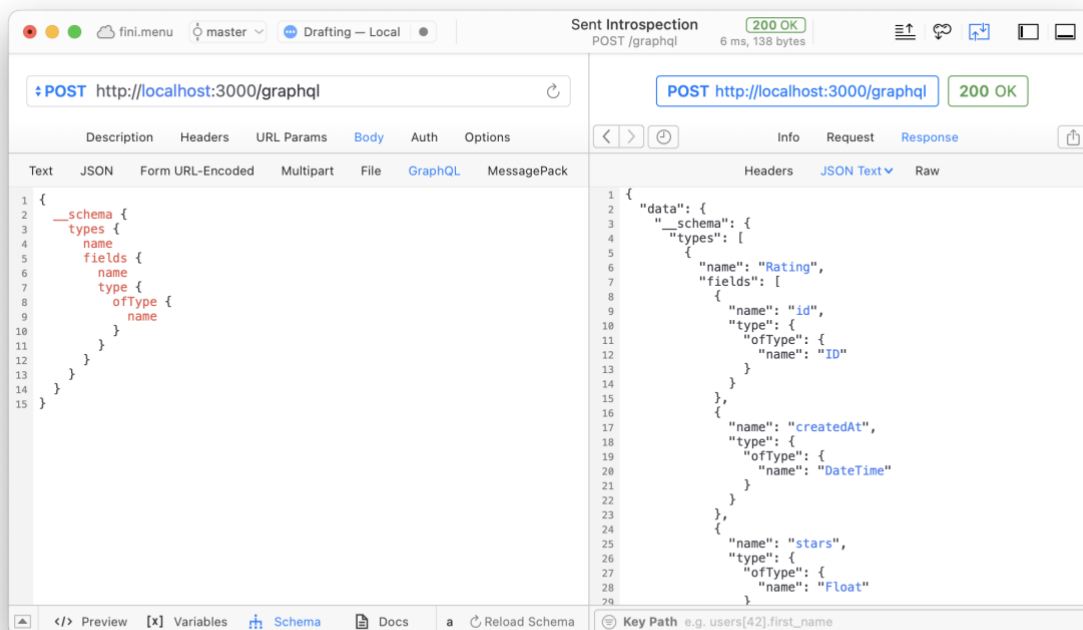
fini.menu master Drafting — Local

Sent Introspection
POST /graphql

200 OK
6 ms, 138 bytes

POST http://localhost:3000/graphql

Description Headers URL Params Body Auth Options

Text JSON Form URL-Encoded Multipart File GraphQL MessagePack

1 {
2 __schema {
3 types {
4 name
5 fields {
6 name
7 type {
8 ofType {
9 name
10 }
11 }
12 }
13 }
14 }
15 }

POST http://localhost:3000/graphql 200 OK

Info Request Response

Headers JSON Text Raw

1 {
2 "data": {
3 "__schema": {
4 "types": [
5 {
6 "name": "Rating",
7 "fields": [
8 {
9 "name": "id",
10 "type": {
11 "ofType": {
12 "name": "ID"
13 }
14 }
15 },
16 {
17 "name": "createdAt",
18 "type": {
19 "ofType": {
20 "name": "DateTime"
21 }
22 }
23 },
24 {
25 "name": "stars",
26 "type": {
27 "ofType": {
28 "name": "Float"
29 }

Preview [x] Variables Schema Docs a Reload Schema

Key Path e.g. users[42].first_name